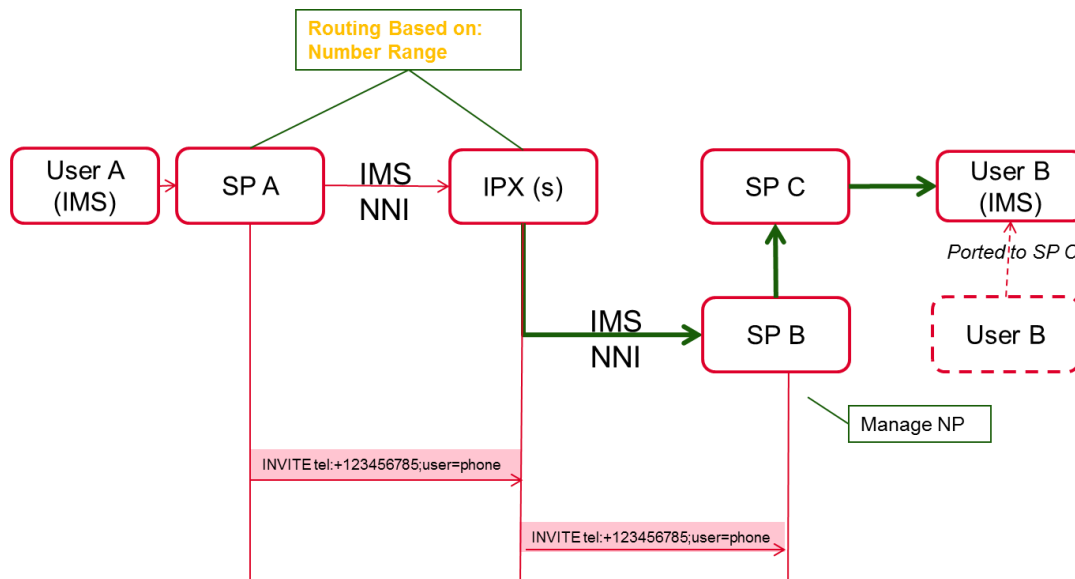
Routing Based on:
Number Range

User A
(IMS)

SP A

IMS
NNI

IPX (s)

SP C

User B
(IMS)

Ported to SP C

IMS
NNI

SP B

User B

Manage NP

INVITE tel:+123456785;user=phone

INVITE tel:+123456785;user=phone